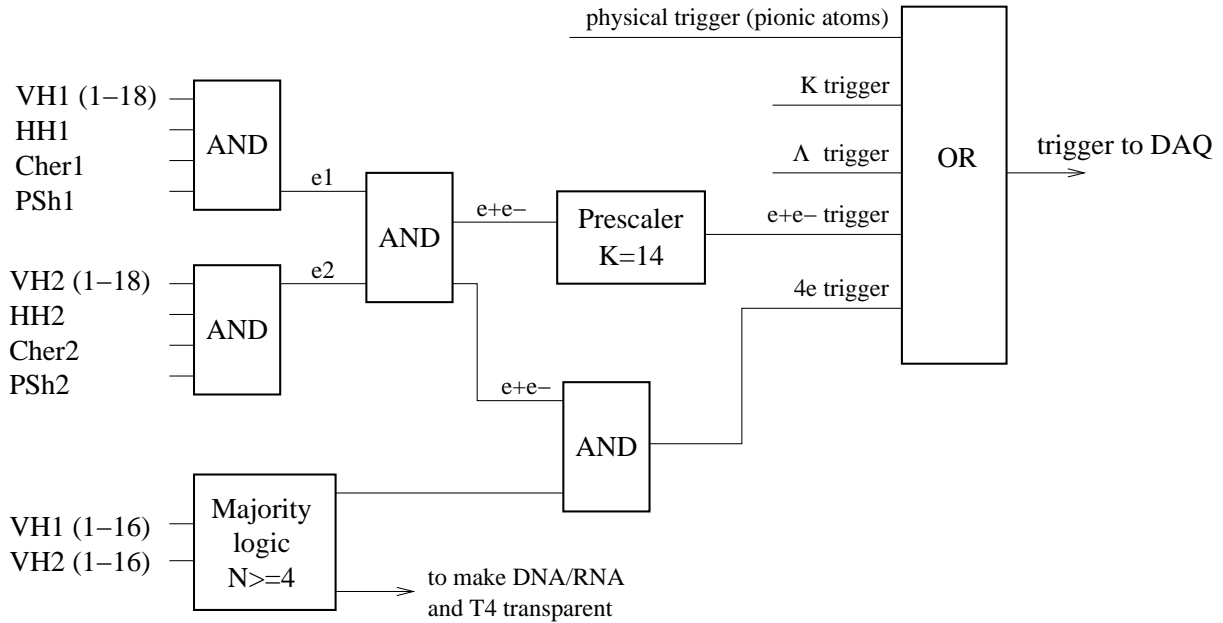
physical trigger (pionic atoms)

K trigger

$\Lambda$ trigger

e+e− trigger

4e trigger

OR

trigger to DAQ

VH1 (1−18)
HH1
Cher1
PSh1

AND

e1

AND

e+e−

Prescaler
K=14

VH2 (1−18)
HH2
Cher2
PSh2

AND

e2

e+e−

AND

VH1 (1−16)
VH2 (1−16)

Majority
logic
N>=4

to make DNA/RNA
and T4 transparent